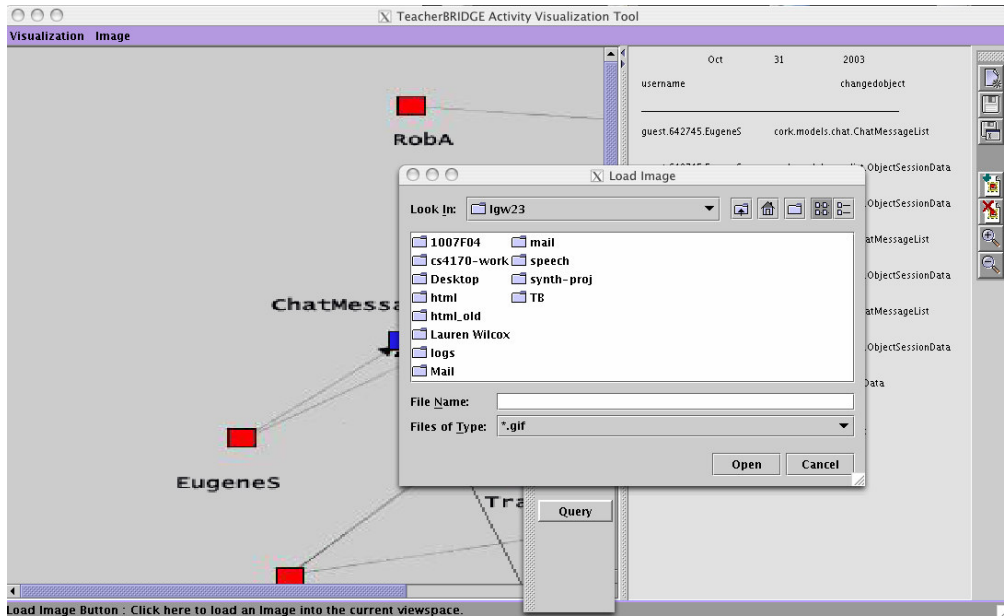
TeacherBRIDGE Activity Visualization Tool

Visualization Image

RobA

ChatMessa

EugeneS

Tra

Query

Oct 31 2003

username changedobject

guest.642745.EugeneS cork.models.chat.ChatMessageList

ObjectSessionData

ObjectSessionData

atMessageList

ObjectSessionData

atMessageList

ObjectSessionData

Data

Load Image

Look In: lgw23

1007F04
cs4170-work
Desktop
html
html_old
Lauren Wilcox
logs
Mail
mail
speech
synth-proj
TB

File Name:

Files of Type: *.gif

Open Cancel

Load Image Button : Click here to load an Image into the current viewspace.